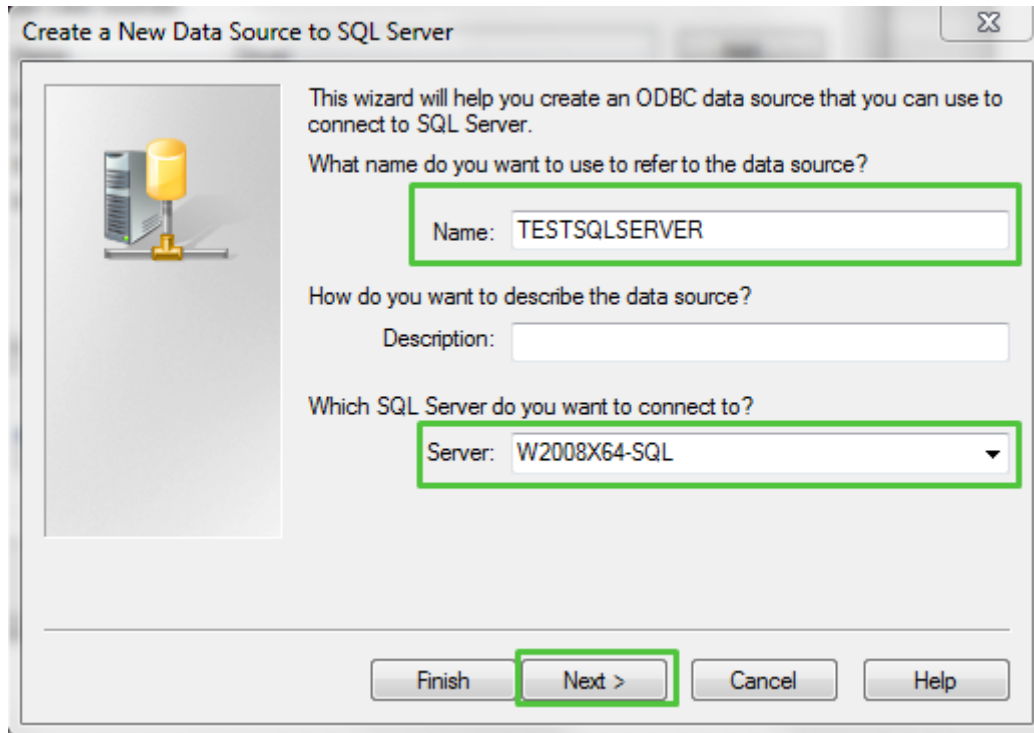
Create a New Data Source to SQL Server

This wizard will help you create an ODBC data source that you can use to connect to SQL Server.

What name do you want to use to refer to the data source?

Name: TESTSQLSERVER

How do you want to describe the data source?

Description:

Which SQL Server do you want to connect to?

Server: W2008X64-SQL

Finish
Next >
Cancel
Help